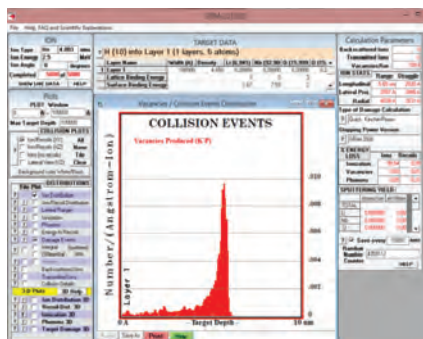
SRIM-2008

File Help, FAQ and Scientific Explanations

ION

Ion Type H 1.008 amu

Ion Energy 2.5 keV

Angle 0 degrees

Completed 5000 of 5000

SHOW ION DATA HELP

TARGET DATA

H (10) into Layer 1 (1 layers, 5 atoms)

Layer Name

Width (A)

Density

Layer 1

Lattice Binding Energy

Surface Binding Energy

Calculation Parameters

Backscattered Ions

Transmitted Ions

Vacancies/Ion

ION STATS Range Straggle

Longitudinal

Lateral Proj.

Radial

Type of Damage Calculation

Stopping Power Version

% ENERGY LOSS Ions Recoils

Ionization

Vacancies

Phonons

SPUTTERING YIELD

Plots

PLOT Window

Max Target Depth

COLLISION PLOTS

Ion/Recoils (XY)

Ion/Recoils (YZ)

Ions (no recoils)

Lateral View (YZ)

All

None

Tile

Clear

Background color White/Black

Tile Plot DISTRIBUTIONS

Ion Distribution

Ion/Depth Distribution

Lateral Ranges

Ionization

Phonons

Energy to Recoils

Damage Events

Integral

Differential

Backscattered Ions

Transmitted Ions

Sputtered Atoms

Collision Details

3-D Plots 3D Help

Ion Distribution 3D

Recoil Dist. 3D

Ionization 3D

Phonons 3D

Target Damage 3D

Vacancies / Collision Events Distribution

COLLISION EVENTS

Vacancies Produced (K-P)

Number/(Angstrom-Ion)

Layer 1

.020

.018

.016

.014

.012

.010

.008

.006

.004

.002

0 A - Target Depth - 10 nm

Save As Print Help

Save every 10000 ions

Random Number

Counter

HELP